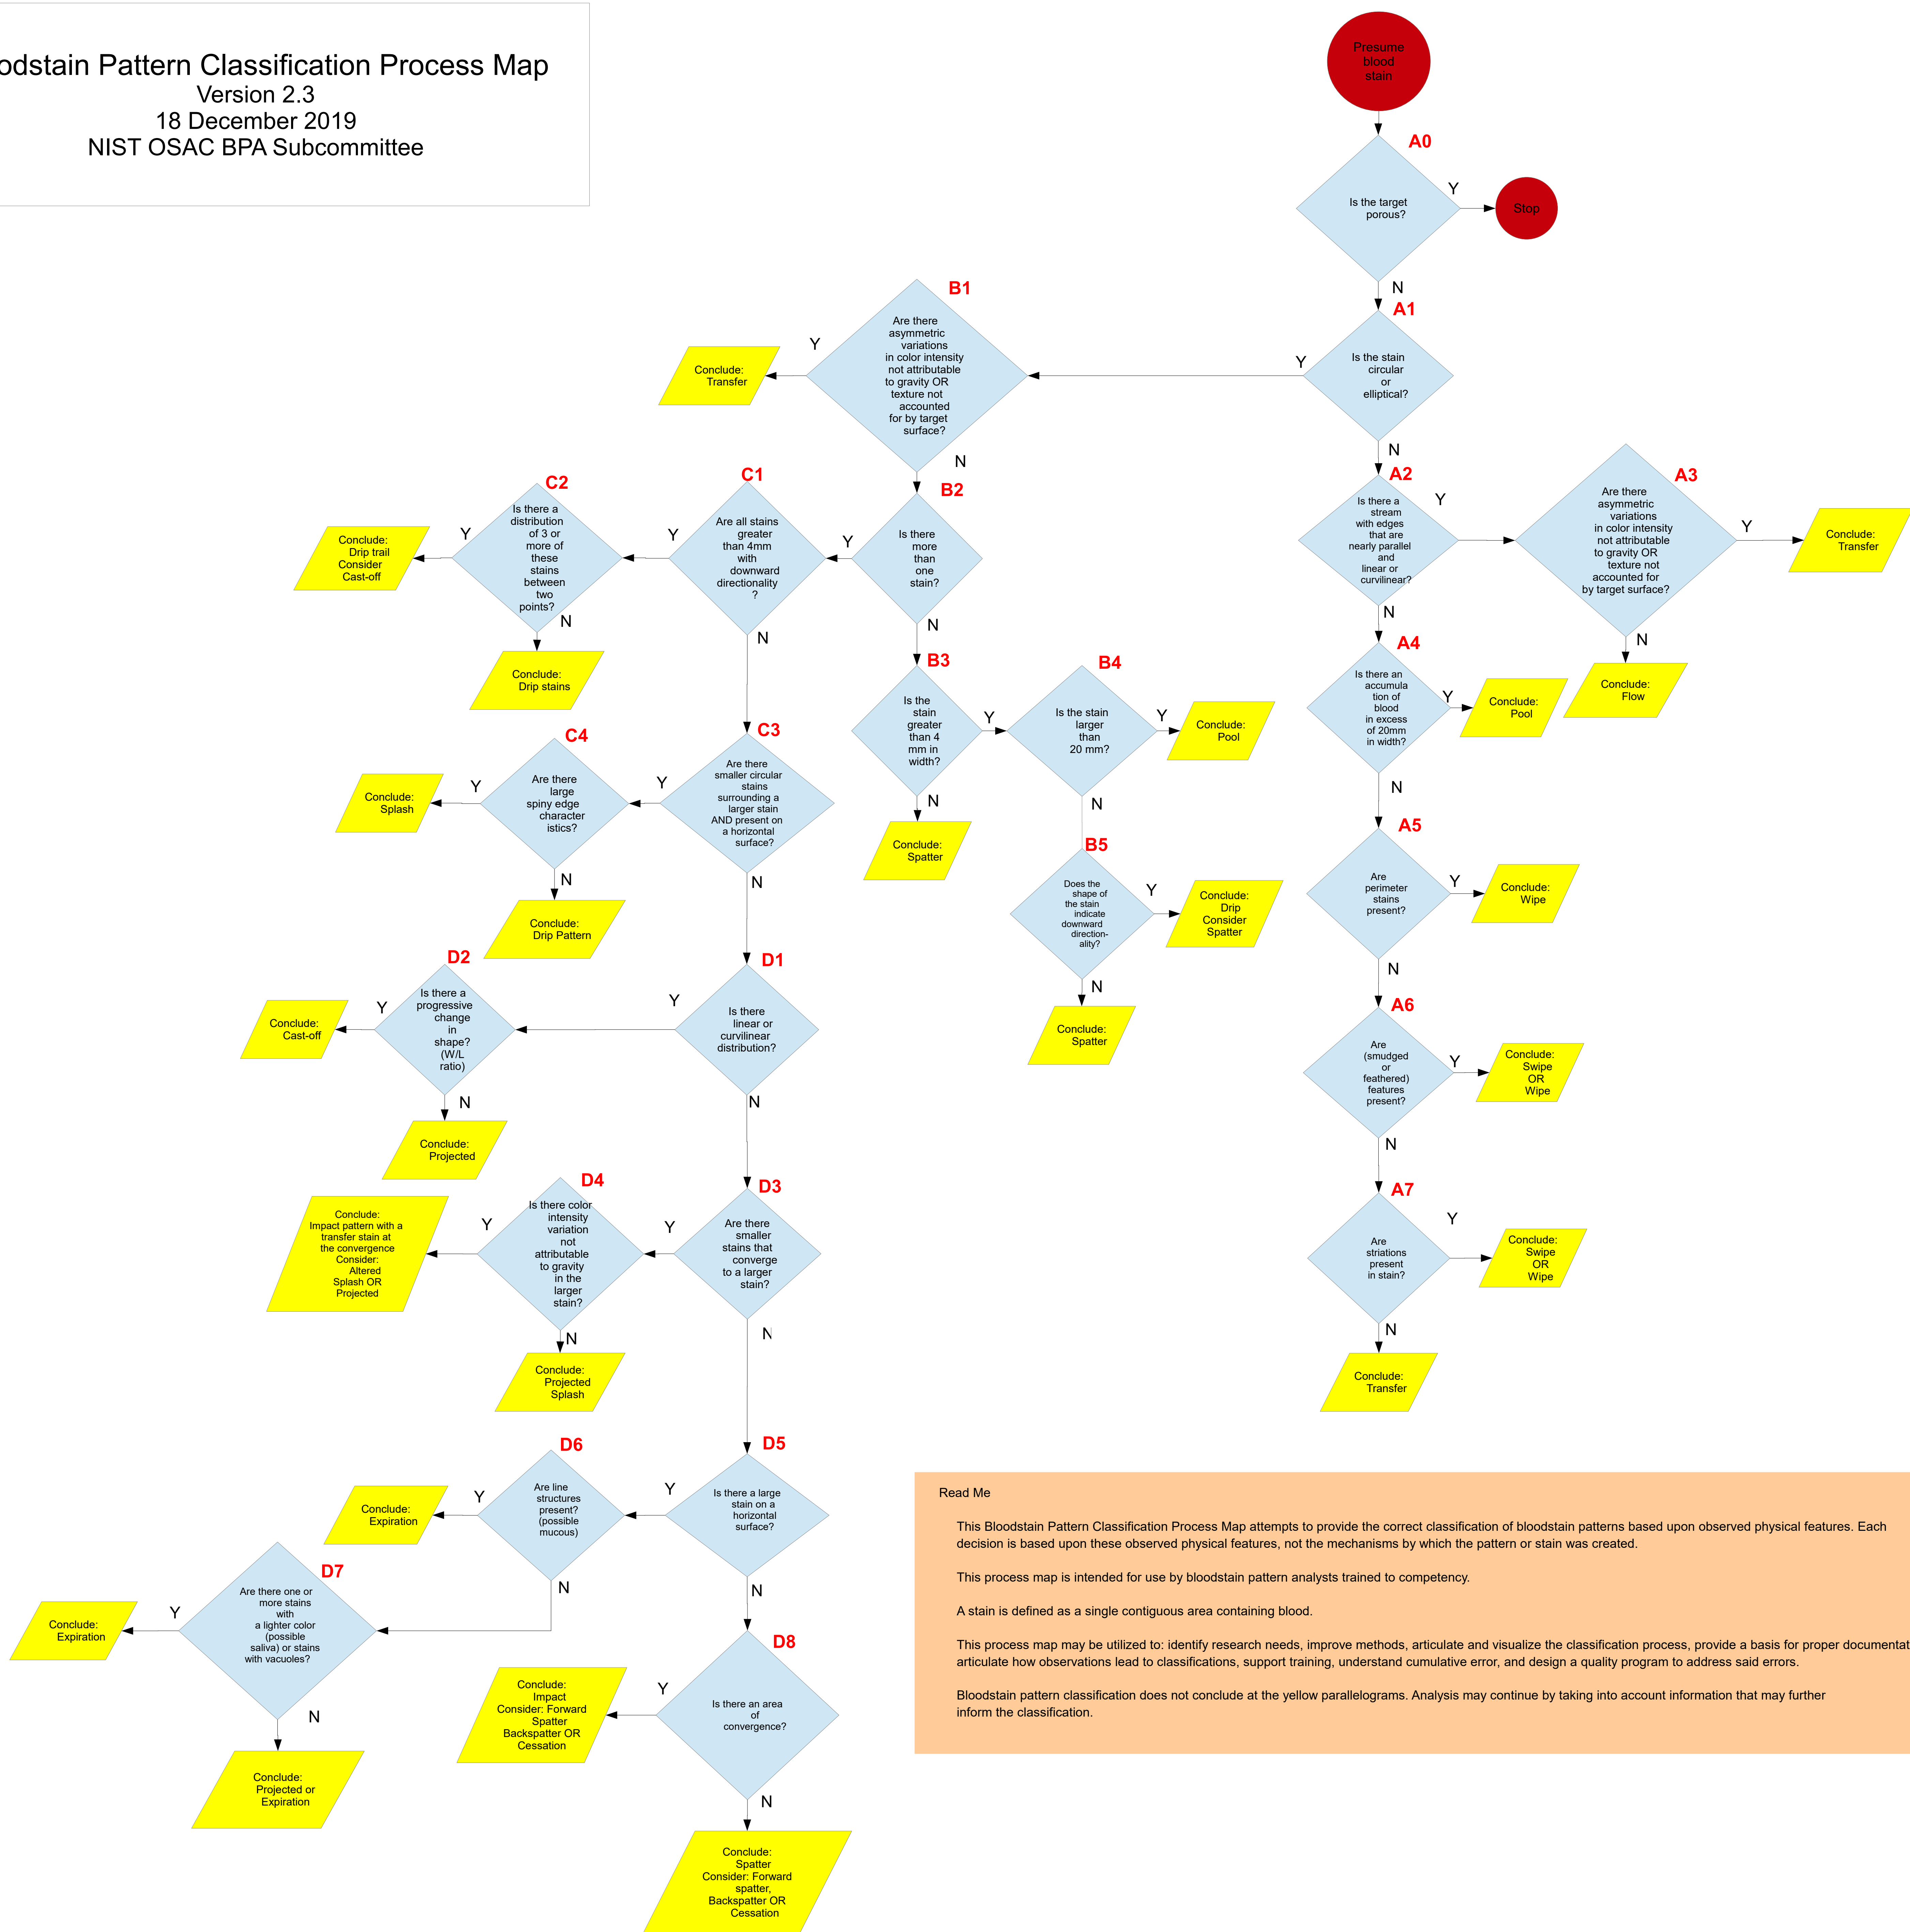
odstain Pattern Classification Process Map
Version 2.3
18 December 2019
NIST OSAC BPA Subcommittee

Presume blood stain

A0
Is the target porous?
Y
Stop
N

A1
Is the stain circular or elliptical?
Y
N

B1
Are there asymmetric variations in color intensity not attributable to gravity OR texture not accounted for by target surface?
Y
Conclude: Transfer
N

B2
Is there more than one stain?
Y
N

C1
Are all stains greater than 4mm with downward directionality ?
Y
N

C2
Is there a distribution of 3 or more of these stains between two points?
Y
Conclude: Drip trail Consider Cast-off
N
Conclude: Drip stains

B3
Is the stain greater than 4 mm in width?
Y
N
Conclude: Spatter

B4
Is the stain larger than 20 mm?
Y
Conclude: Pool
N

B5
Does the shape of the stain indicate downward direction-ality?
Y
Conclude: Drip Consider Spatter
N
Conclude: Spatter

C3
Are there smaller circular stains surrounding a larger stain AND present on a horizontal surface?
Y
N

C4
Are there large spiny edge character istics?
Y
Conclude: Splash
N
Conclude: Drip Pattern

D1
Is there linear or curvilinear distribution?
Y
N

D2
Is there a progressive change in shape? (W/L ratio)
Y
Conclude: Cast-off
N
Conclude: Projected

D3
Are there smaller stains that converge to a larger stain?
Y
N

D4
Is there color intensity variation not attributable to gravity in the larger stain?
Y
Conclude: Impact pattern with a transfer stain at the convergence Consider: Altered Splash OR Projected
N
Conclude: Projected Splash

D5
Is there a large stain on a horizontal surface?
Y
N

D6
Are line structures present? (possible mucous)
Y
Conclude: Expiration
N

D7
Are there one or more stains with a lighter color (possible saliva) or stains with vacuoles?
Y
Conclude: Expiration
N
Conclude: Projected or Expiration

D8
Is there an area of convergence?
Y
Conclude: Impact Consider: Forward Spatter Backspatter OR Cessation
N
Conclude: Spatter Consider: Forward spatter, Backspatter OR Cessation

A2
Is there a stream with edges that are nearly parallel and linear or curvilinear?
Y
N

A3
Are there asymmetric variations in color intensity not attributable to gravity OR texture not accounted for by target surface?
Y
Conclude: Transfer
N
Conclude: Flow

A4
Is there an accumula tion of blood in excess of 20mm in width?
Y
Conclude: Pool
N

A5
Are perimeter stains present?
Y
Conclude: Wipe
N

A6
Are (smudged or feathered) features present?
Y
Conclude: Swipe OR Wipe
N

A7
Are striations present in stain?
Y
Conclude: Swipe OR Wipe
N
Conclude: Transfer

Read Me

This Bloodstain Pattern Classification Process Map attempts to provide the correct classification of bloodstain patterns based upon observed physical features. Each decision is based upon these observed physical features, not the mechanisms by which the pattern or stain was created.

This process map is intended for use by bloodstain pattern analysts trained to competency.

A stain is defined as a single contiguous area containing blood.

This process map may be utilized to: identify research needs, improve methods, articulate and visualize the classification process, provide a basis for proper documentat articulate how observations lead to classifications, support training, understand cumulative error, and design a quality program to address said errors.

Bloodstain pattern classification does not conclude at the yellow parallelograms. Analysis may continue by taking into account information that may further inform the classification.